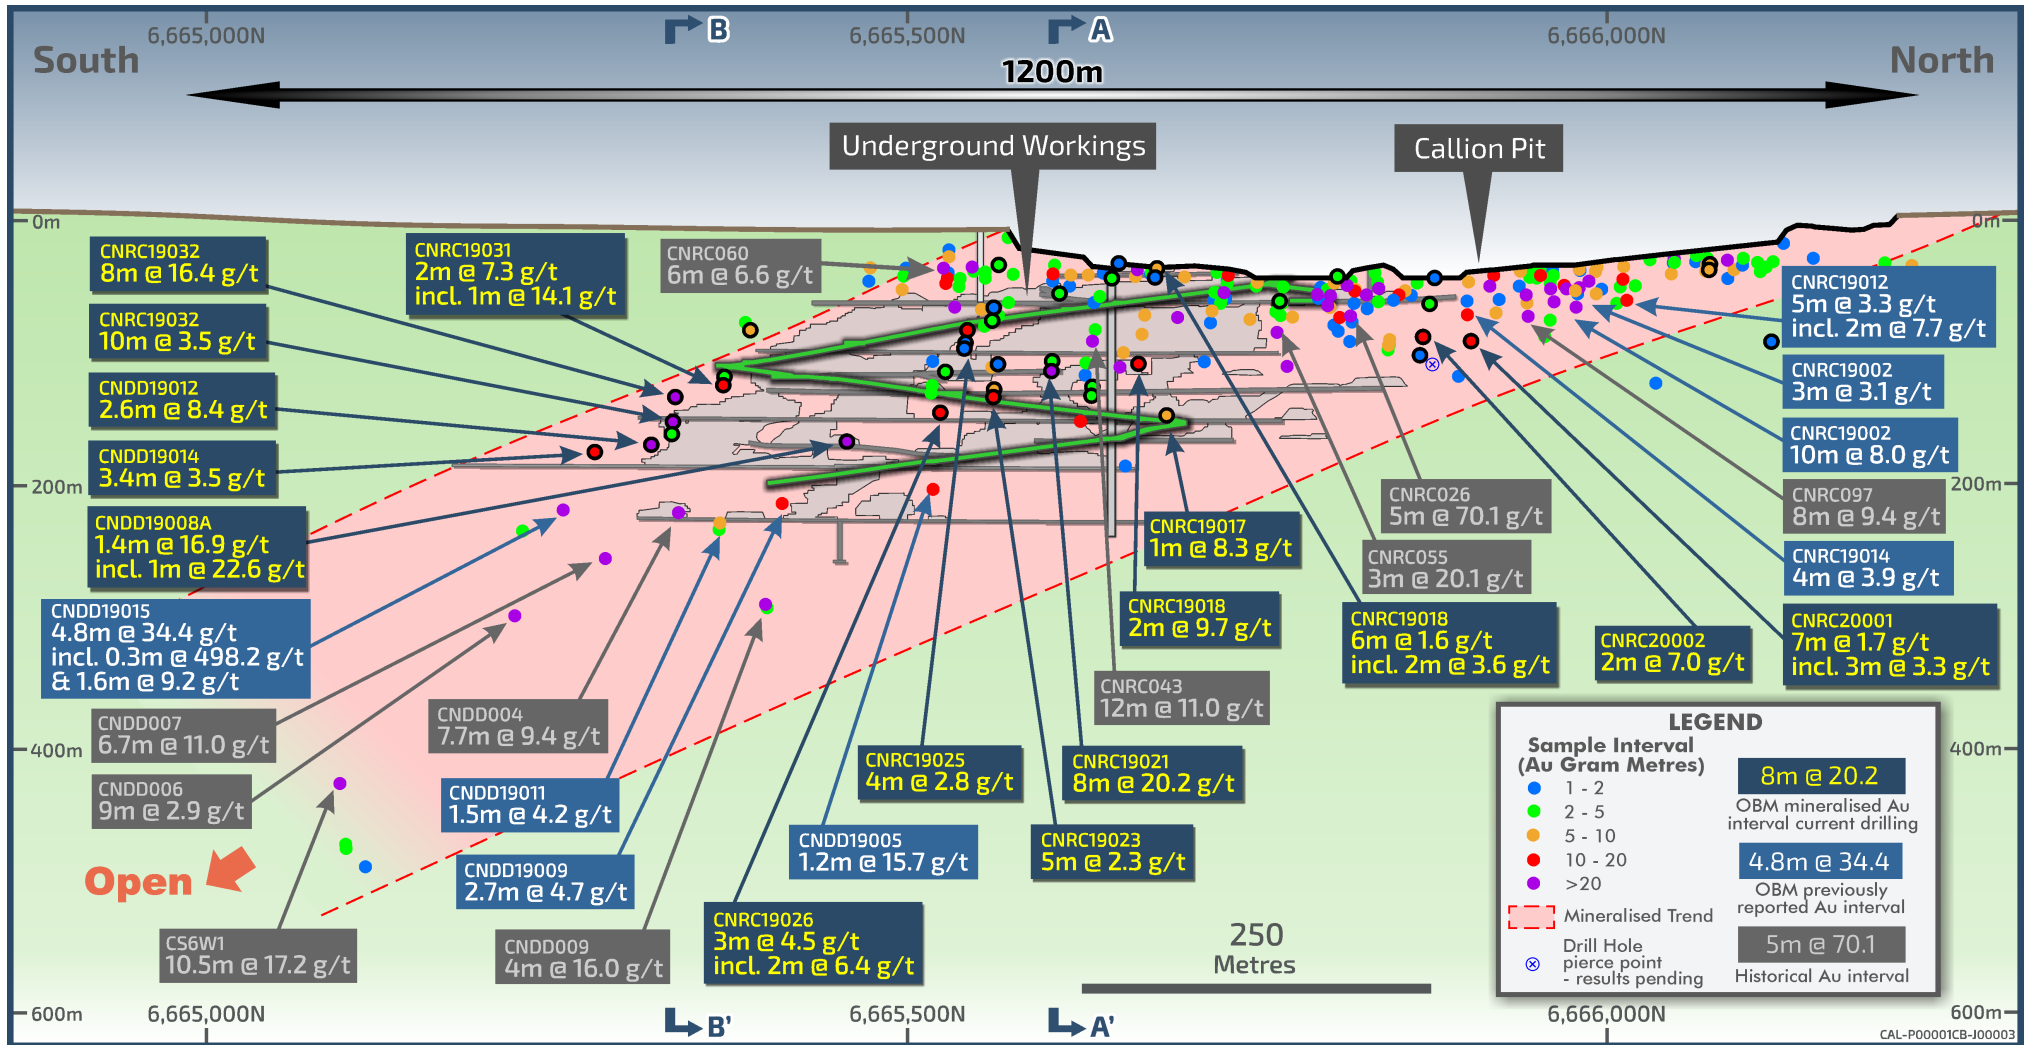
South

6,665,000N

B

6,665,500N

A

6,666,000N

North

1200m

Underground Workings

Callion Pit

0m

0m

CNRC19032
8m @ 16.4 g/t

CNRC19031
2m @ 7.3 g/t
incl. 1m @ 14.1 g/t

CNRC060
6m @ 6.6 g/t

CNRC19012
5m @ 3.3 g/t
incl. 2m @ 7.7 g/t

CNRC19032
10m @ 3.5 g/t

CNRC19002
3m @ 3.1 g/t

CNDD19012
2.6m @ 8.4 g/t

CNRC19002
10m @ 8.0 g/t

CNDD19014
3.4m @ 3.5 g/t

200m

200m

CNRC026
5m @ 70.1 g/t

CNRC097
8m @ 9.4 g/t

CNDD19008A
1.4m @ 16.9 g/t
incl. 1m @ 22.6 g/t

CNRC19017
1m @ 8.3 g/t

CNRC055
3m @ 20.1 g/t

CNRC19014
4m @ 3.9 g/t

CNDD19015
4.8m @ 34.4 g/t
incl. 0.3m @ 498.2 g/t
& 1.6m @ 9.2 g/t

CNRC19018
2m @ 9.7 g/t

CNRC19018
6m @ 1.6 g/t
incl. 2m @ 3.6 g/t

CNRC20002
2m @ 7.0 g/t

CNRC20001
7m @ 1.7 g/t
incl. 3m @ 3.3 g/t

CNDD007
6.7m @ 11.0 g/t

CNDD004
7.7m @ 9.4 g/t

CNRC043
12m @ 11.0 g/t

400m

400m

CNDD006
9m @ 2.9 g/t

CNDD19011
1.5m @ 4.2 g/t

CNRC19025
4m @ 2.8 g/t

CNRC19021
8m @ 20.2 g/t

LEGEND
Sample Interval
(Au Gram Metres)
1 - 2
2 - 5
5 - 10
10 - 20
>20
Mineralised Trend
Drill Hole pierce point - results pending

8m @ 20.2
OBM mineralised Au interval current drilling

4.8m @ 34.4
OBM previously reported Au interval

5m @ 70.1
Historical Au interval

Open

CNDD19009
2.7m @ 4.7 g/t

CNDD19005
1.2m @ 15.7 g/t

CNRC19023
5m @ 2.3 g/t

CNRC19026
3m @ 4.5 g/t
incl. 2m @ 6.4 g/t

250
Metres

CS6W1
10.5m @ 17.2 g/t

CNDD009
4m @ 16.0 g/t

600m

6,665,000N

B'

6,665,500N

A'

6,666,000N

600m

CAL-P00001CB-J00003